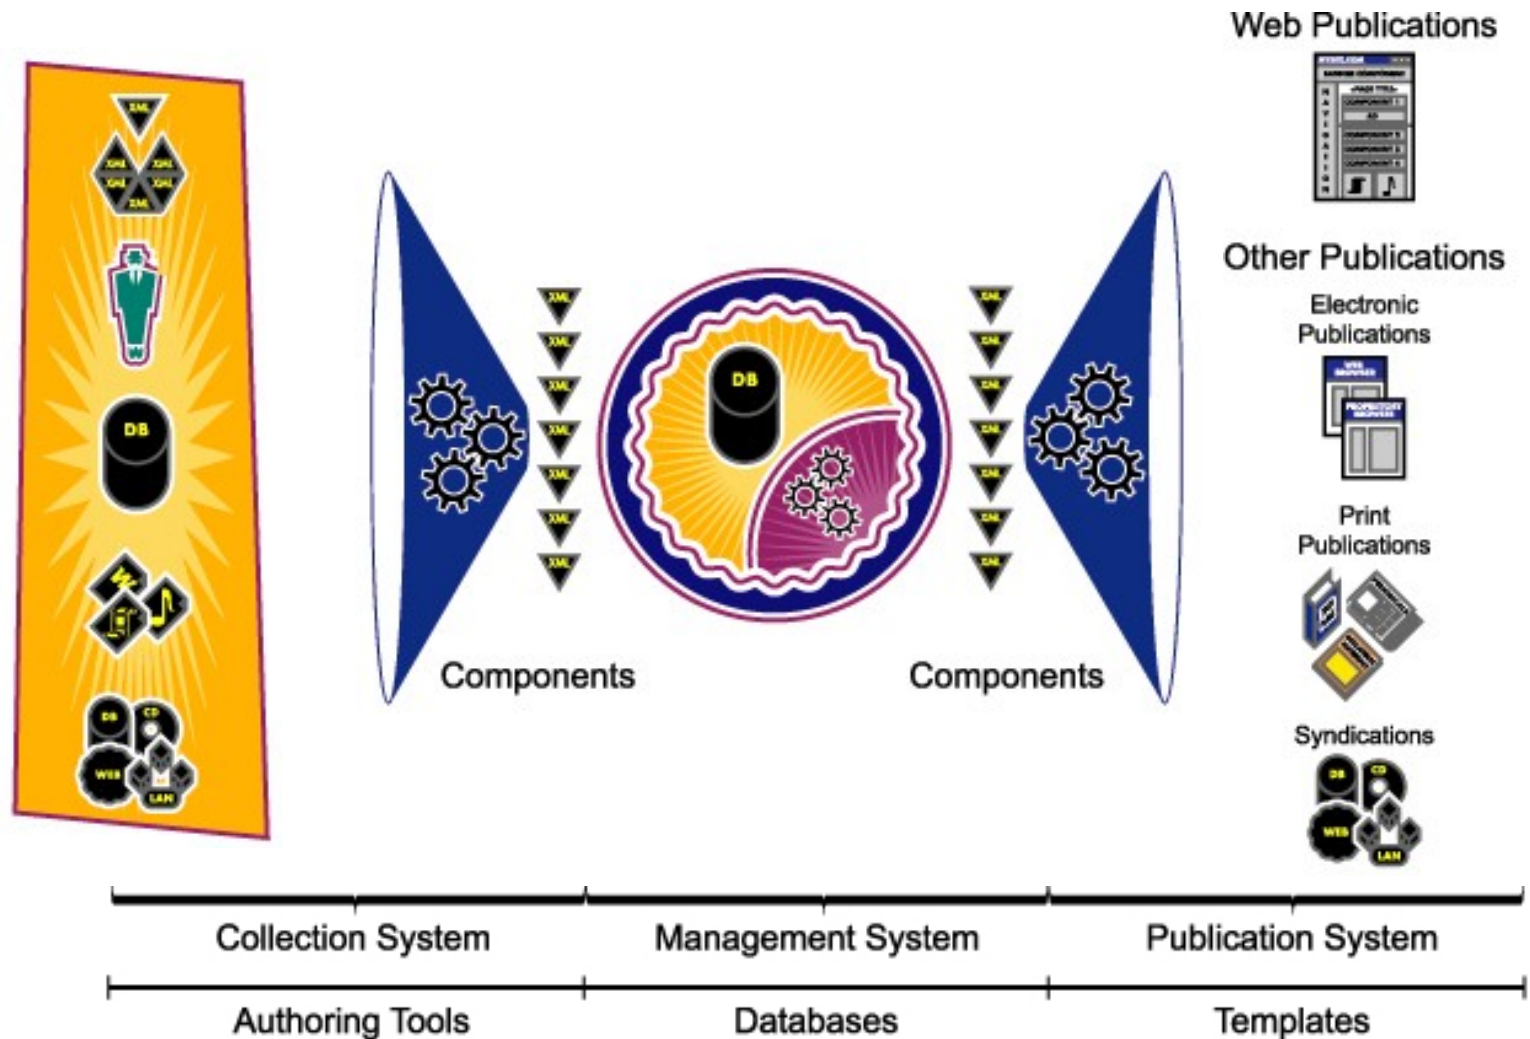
Web Publications

Other Publications

Electronic Publications

Print Publications

Syndications

XML

XML XML XML XML

DB

DB

Components

Components

DB CD WEB LAN

DB CD WEB LAN

Collection System

Management System

Publication System

Authoring Tools

Databases

Templates